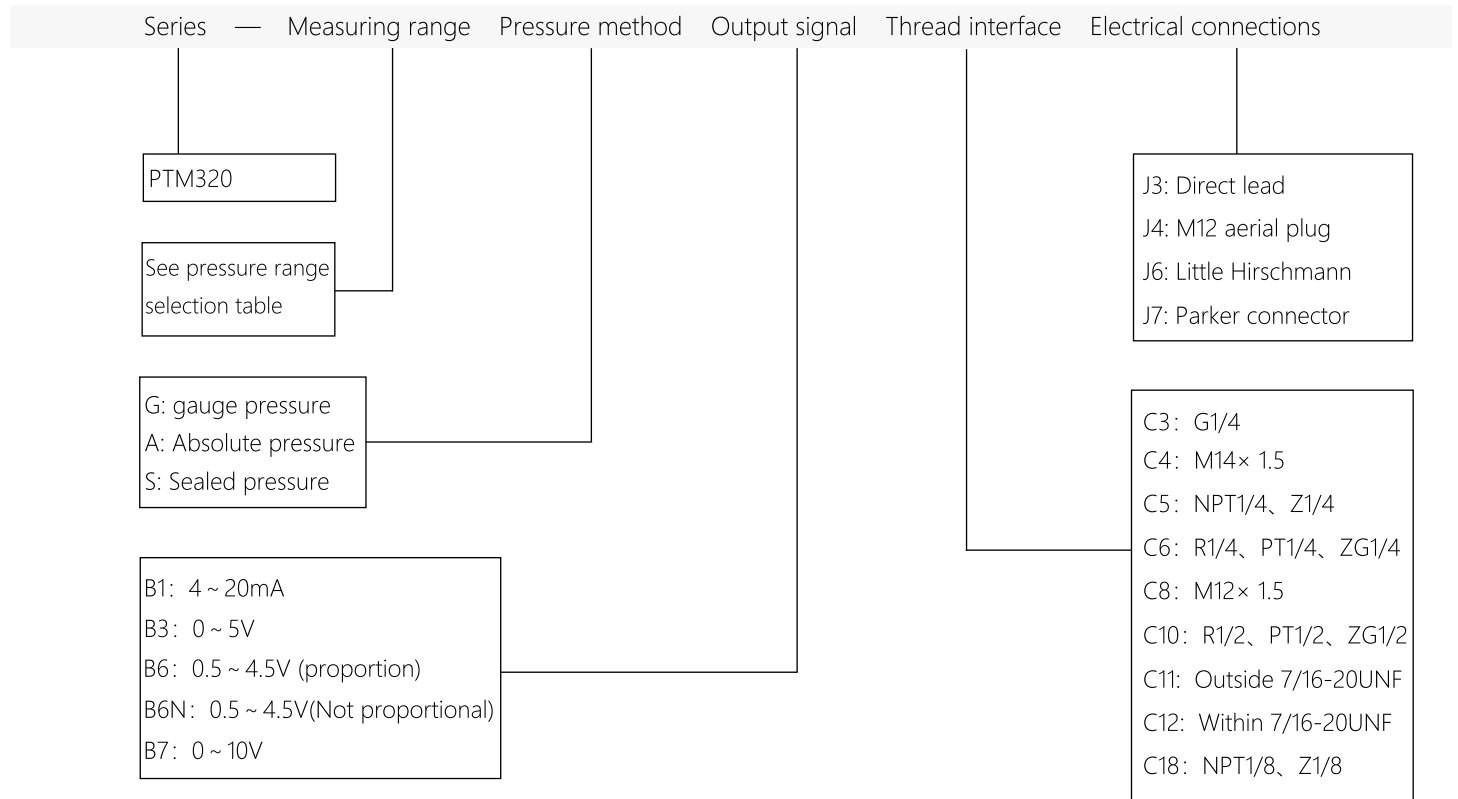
Series — Measuring range Pressure method Output signal Thread interface Electrical connections

PTM320

See pressure range selection table

G: gauge pressure
A: Absolute pressure
S: Sealed pressure

B1: 4 ~ 20mA
B3: 0 ~ 5V
B6: 0.5 ~ 4.5V (proportion)
B6N: 0.5 ~ 4.5V(Not proportional)
B7: 0 ~ 10V

J3: Direct lead
J4: M12 aerial plug
J6: Little Hirschmann
J7: Parker connector

C3: G1/4
C4: M14× 1.5
C5: NPT1/4、Z1/4
C6: R1/4、PT1/4、ZG1/4
C8: M12× 1.5
C10: R1/2、PT1/2、ZG1/2
C11: Outside 7/16-20UNF
C12: Within 7/16-20UNF
C18: NPT1/8、Z1/8